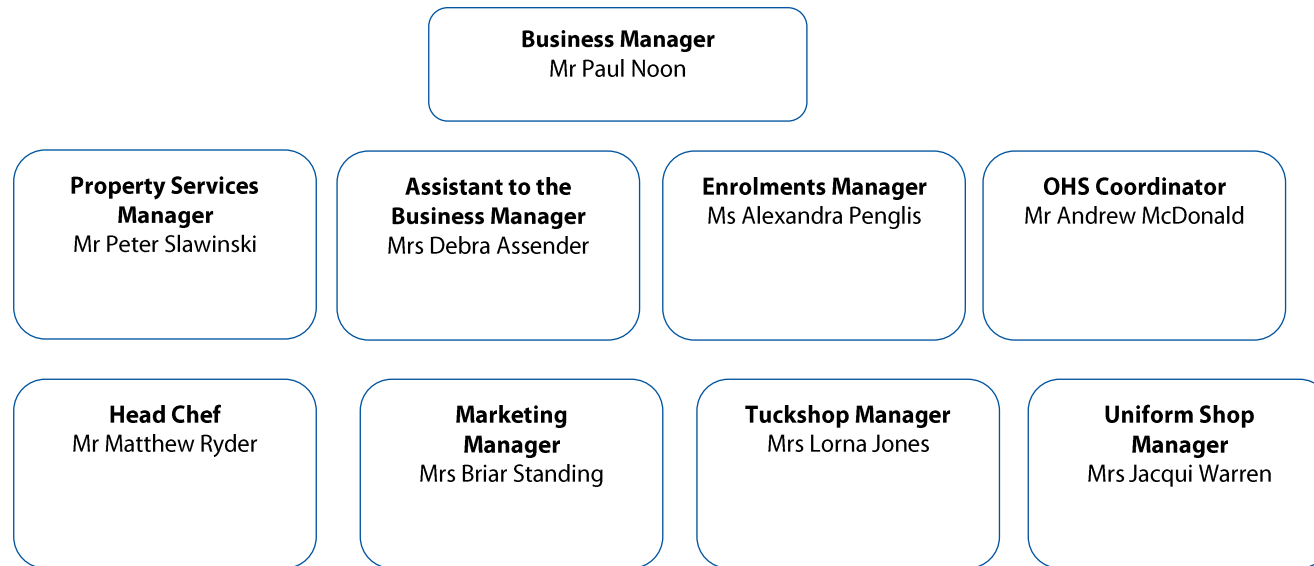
Business Manager
Mr Paul Noon

Property Services Manager
Mr Peter Slawinski

Assistant to the Business Manager
Mrs Debra Assender

Enrolments Manager
Ms Alexandra Penglis

OHS Coordinator
Mr Andrew McDonald

Head Chef
Mr Matthew Ryder

Marketing Manager
Mrs Briar Standing

Tuckshop Manager
Mrs Lorna Jones

Uniform Shop Manager
Mrs Jacqui Warren